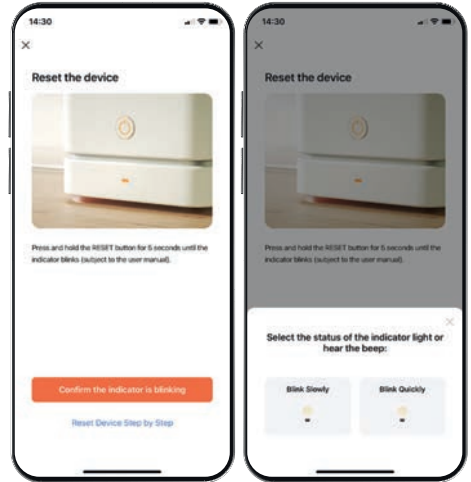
14:30

×

Reset the device

Press and hold the RESET button for 5 seconds until the indicator blinks (subject to the user manual).

Confirm the indicator is blinking

Reset Device Step by Step

14:30

×

Reset the device

Press and hold the RESET button for 5 seconds until the indicator blinks (subject to the user manual).

×

Select the status of the indicator light or hear the beep:

Blink Slowly

Blink Quickly